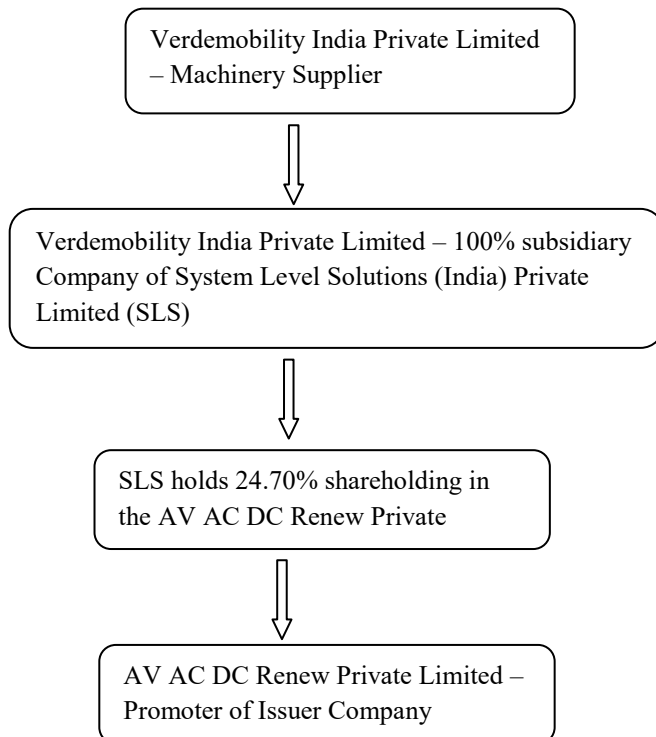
Verdemobility India Private Limited – Machinery Supplier

Verdemobility India Private Limited – 100% subsidiary Company of System Level Solutions (India) Private Limited (SLS)

SLS holds 24.70% shareholding in the AV AC DC Renew Private

AV AC DC Renew Private Limited – Promoter of Issuer Company